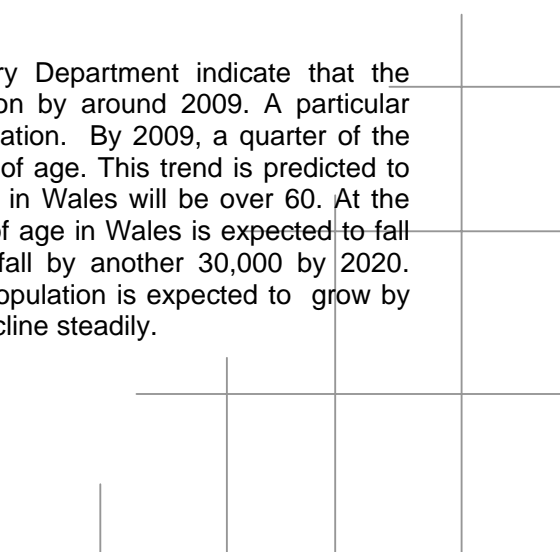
ry Department indicate that the on by around 2009. A particular ation. By 2009, a quarter of the of age. This trend is predicted to in Wales will be over 60. At the of age in Wales is expected to fall fall by another 30,000 by 2020. opulation is expected to grow by cline steadily.